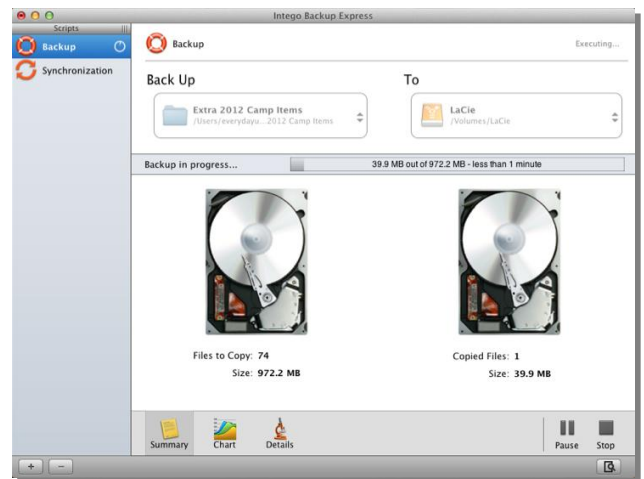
Intego Backup Express

Scripts

Backup

Synchronization

Backup

Executing...

Back Up

To

Extra 2012 Camp Items
/Users/everydayu...2012 Camp Items

LaCie
/Volumes/LaCie

Backup in progress...

39.9 MB out of 972.2 MB - less than 1 minute

Files to Copy: 74
Size: 972.2 MB

Copied Files: 1
Size: 39.9 MB

Summary

Chart

Details

Pause

Stop

+

−